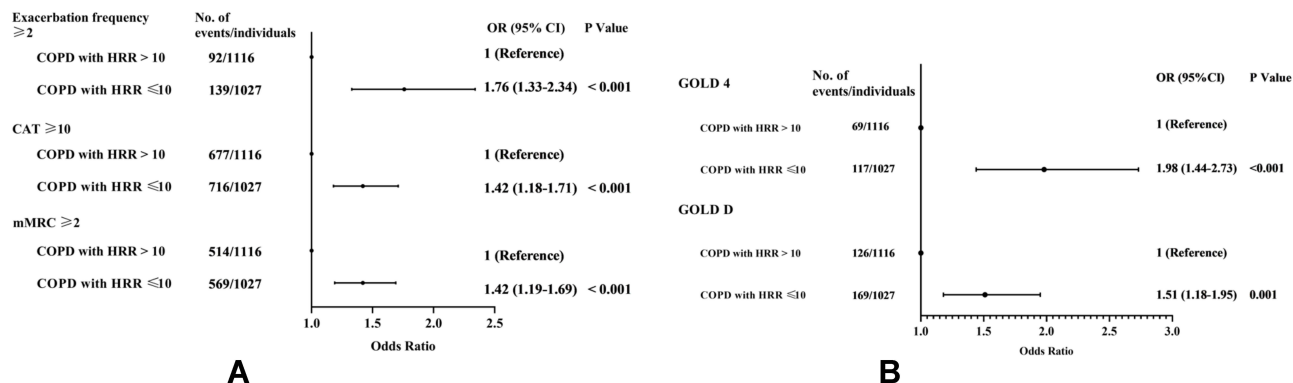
Exacerbation frequency ⩾2

No. of events/individuals

OR (95% CI)

P Value

COPD with HRR > 10

92/1116

1 (Reference)

COPD with HRR ⩽10

139/1027

1.76 (1.33-2.34)

< 0.001

CAT ⩾10

COPD with HRR > 10

677/1116

1 (Reference)

COPD with HRR ⩽10

716/1027

1.42 (1.18-1.71)

< 0.001

mMRC ⩾2

COPD with HRR > 10

514/1116

1 (Reference)

COPD with HRR ⩽10

569/1027

1.42 (1.19-1.69)

< 0.001

1.0 1.5 2.0 2.5

Odds Ratio

A

GOLD 4

No. of events/individuals

OR (95%CI)

P Value

COPD with HRR > 10

69/1116

1 (Reference)

COPD with HRR ⩽10

117/1027

1.98 (1.44-2.73)

<0.001

GOLD D

COPD with HRR > 10

126/1116

1 (Reference)

COPD with HRR ⩽10

169/1027

1.51 (1.18-1.95)

0.001

1.0 1.5 2.0 2.5 3.0

Odds Ratio

B